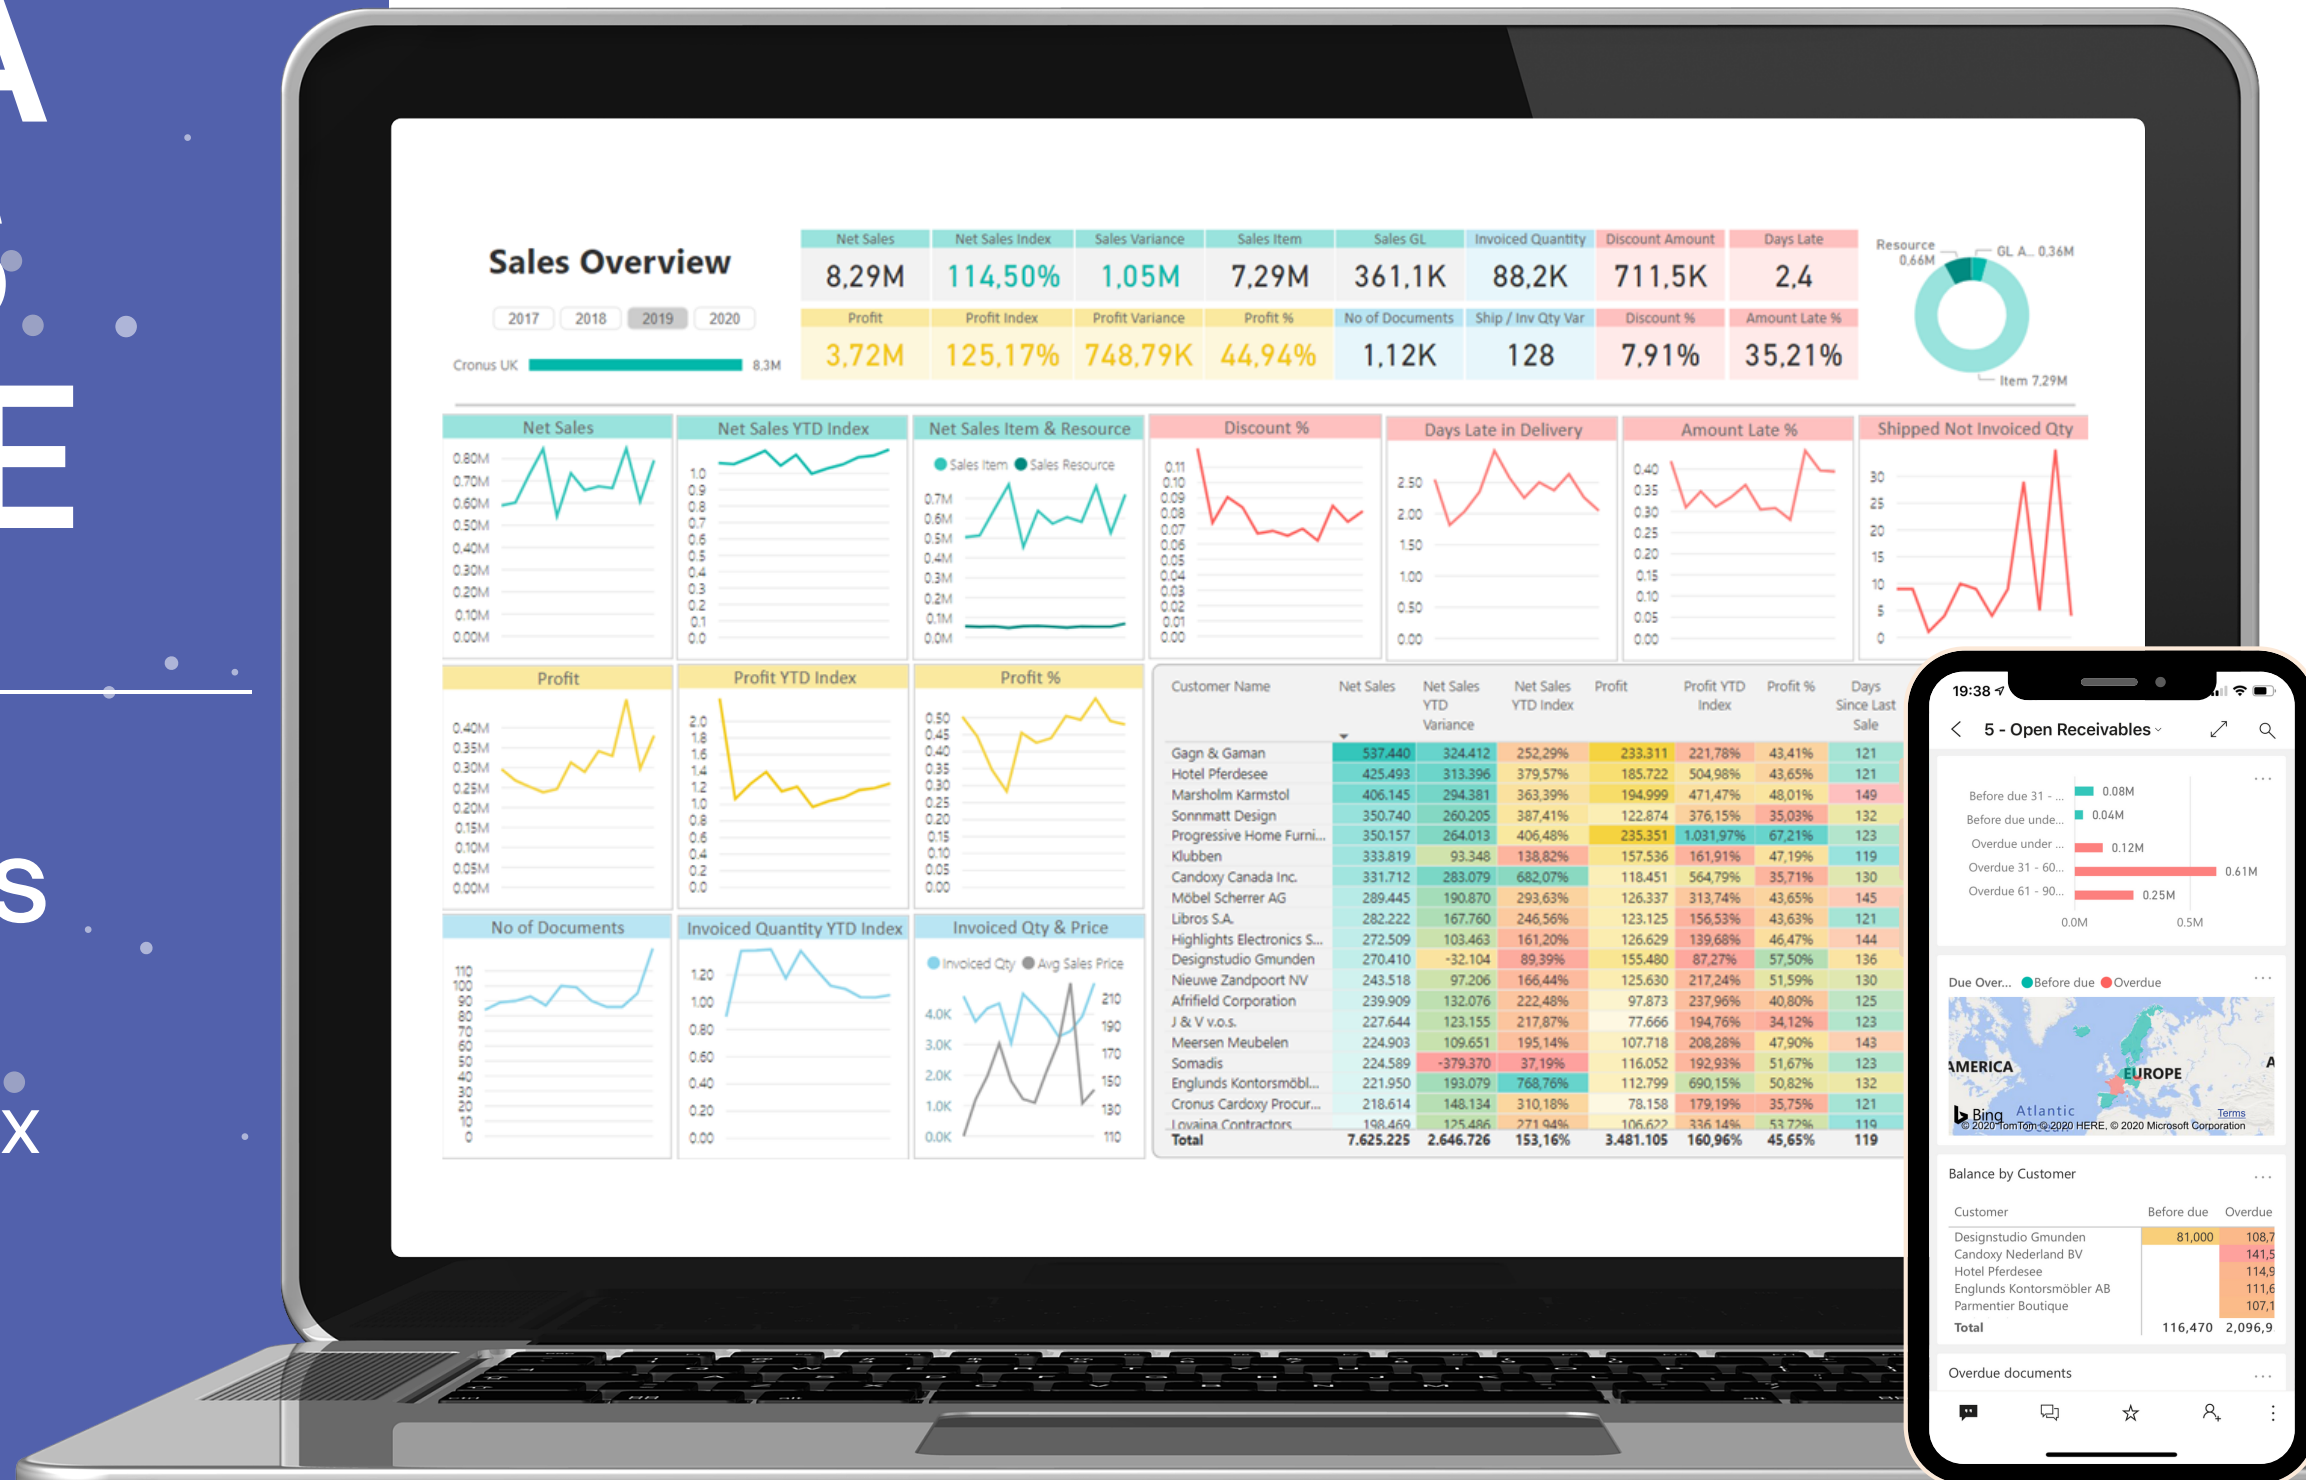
Sales Overview

2017 2018 2019 2020

Cronus UK 8,3M

| Net Sales | Net Sales Index | Sales Variance | Sales Item | Sales GL | Invoiced Quantity | Discount Amount | Days Late |
|---|---|---|---|---|---|---|---|
| 8,29M | 114,50% | 1,05M | 7,29M | 361,1K | 88,2K | 711,5K | 2,4 |
| Profit | Profit Index | Profit Variance | Profit % | No of Documents | Ship / Inv Qty Var | Discount % | Amount Late % |
| 3,72M | 125,17% | 748,79K | 44,94% | 1,12K | 128 | 7,91% | 35,21% |

Resource 0,66M
GL A... 0,36M
Item 7,29M

Net Sales
0.80M 0.70M 0.60M 0.50M 0.40M 0.30M 0.20M 0.10M 0.00M

Net Sales YTD Index
1.0 0.9 0.8 0.7 0.6 0.5 0.4 0.3 0.2 0.1 0.0

Net Sales Item & Resource
Sales Item Sales Resource
0.7M 0.6M 0.5M 0.4M 0.3M 0.2M 0.1M 0.0M

Discount %
0.11 0.10 0.09 0.08 0.07 0.06 0.05 0.04 0.03 0.02 0.01 0.00

Days Late in Delivery
2.50 2.00 1.50 1.00 0.50 0.00

Amount Late %
0.40 0.35 0.30 0.25 0.20 0.15 0.10 0.05 0.00

Shipped Not Invoiced Qty
30 25 20 15 10 5 0

Profit
0.40M 0.35M 0.30M 0.25M 0.20M 0.15M 0.10M 0.05M 0.00M

Profit YTD Index
2.0 1.8 1.6 1.4 1.2 1.0 0.8 0.6 0.4 0.2 0.0

Profit %
0.50 0.45 0.40 0.35 0.30 0.25 0.20 0.15 0.10 0.05 0.00

No of Documents
110 100 90 80 70 60 50 40 30 20 10 0

Invoiced Quantity YTD Index
1.20 1.00 0.80 0.60 0.40 0.20 0.00

Invoiced Qty & Price
Invoiced Qty Avg Sales Price
4.0K 3.0K 2.0K 1.0K 0.0K
210 190 170 150 130 110

| Customer Name | Net Sales | Net Sales YTD Variance | Net Sales YTD Index | Profit | Profit YTD Index | Profit % | Days Since Last Sale |
|---|---|---|---|---|---|---|---|
| Gagn & Gaman | 537.440 | 324.412 | 252,29% | 233.311 | 221,78% | 43,41% | 121 |
| Hotel Pferdesee | 425.493 | 313.396 | 379,57% | 185.722 | 504,98% | 43,65% | 121 |
| Marsholm Karmstol | 406.145 | 294.381 | 363,39% | 194.999 | 471,47% | 48,01% | 149 |
| Sonnmatt Design | 350.740 | 260.205 | 387,41% | 122.874 | 376,15% | 35,03% | 132 |
| Progressive Home Furni... | 350.157 | 264.013 | 406,48% | 235.351 | 1.031,97% | 67,21% | 123 |
| Klubben | 333.819 | 93.348 | 138,82% | 157.536 | 161,91% | 47,19% | 119 |
| Candoxy Canada Inc. | 331.712 | 283.079 | 682,07% | 118.451 | 564,79% | 35,71% | 130 |
| Möbel Scherrer AG | 289.445 | 190.870 | 293,63% | 126.337 | 313,74% | 43,65% | 145 |
| Libros S.A. | 282.222 | 167.760 | 246,56% | 123.125 | 156,53% | 43,63% | 121 |
| Highlights Electronics S... | 272.509 | 103.463 | 161,20% | 126.629 | 139,68% | 46,47% | 144 |
| Designstudio Gmunden | 270.410 | -32.104 | 89,39% | 155.480 | 87,27% | 57,50% | 136 |
| Nieuwe Zandpoort NV | 243.518 | 97.206 | 166,44% | 125.630 | 217,24% | 51,59% | 130 |
| Afrifield Corporation | 239.909 | 132.076 | 222,48% | 97.873 | 237,96% | 40,80% | 125 |
| J & V v.o.s. | 227.644 | 123.155 | 217,87% | 77.666 | 194,76% | 34,12% | 123 |
| Meersen Meubelen | 224.903 | 109.651 | 195,14% | 107.718 | 208,28% | 47,90% | 143 |
| Somadis | 224.589 | -379.370 | 37,19% | 116.052 | 192,93% | 51,67% | 123 |
| Englunds Kontorsmöbl... | 221.950 | 193.079 | 768,76% | 112.799 | 690,15% | 50,82% | 132 |
| Cronus Cardoxy Procur... | 218.614 | 148.134 | 310,18% | 78.158 | 179,19% | 35,75% | 121 |
| Lovaina Contractors | 198.469 | 125.486 | 271,94% | 106.622 | 336,14% | 53,72% | 119 |
| Total | 7.625.225 | 2.646.726 | 153,16% | 3.481.105 | 160,96% | 45,65% | 119 |

19:38
5 - Open Receivables
Before due 31 - ... 0.08M
Before due unde... 0.04M
Overdue under ... 0.12M
Overdue 31 - 60... 0.61M
Overdue 61 - 90... 0.25M
0.0M 0.5M

Due Over... Before due Overdue
AMERICA EUROPE Atlantic
Bing © 2020 TomTom © 2020 HERE, © 2020 Microsoft Corporation Terms

Balance by Customer
| Customer | Before due | Overdue |
|---|---|---|
| Designstudio Gmunden | 81,000 | 108,7 |
| Candoxy Nederland BV | | 141,5 |
| Hotel Pferdesee | | 114,9 |
| Englunds Kontorsmöbler AB | | 111,6 |
| Parmentier Boutique | | 107,1 |
| Total | 116,470 | 2,096,9 |

Overdue documents